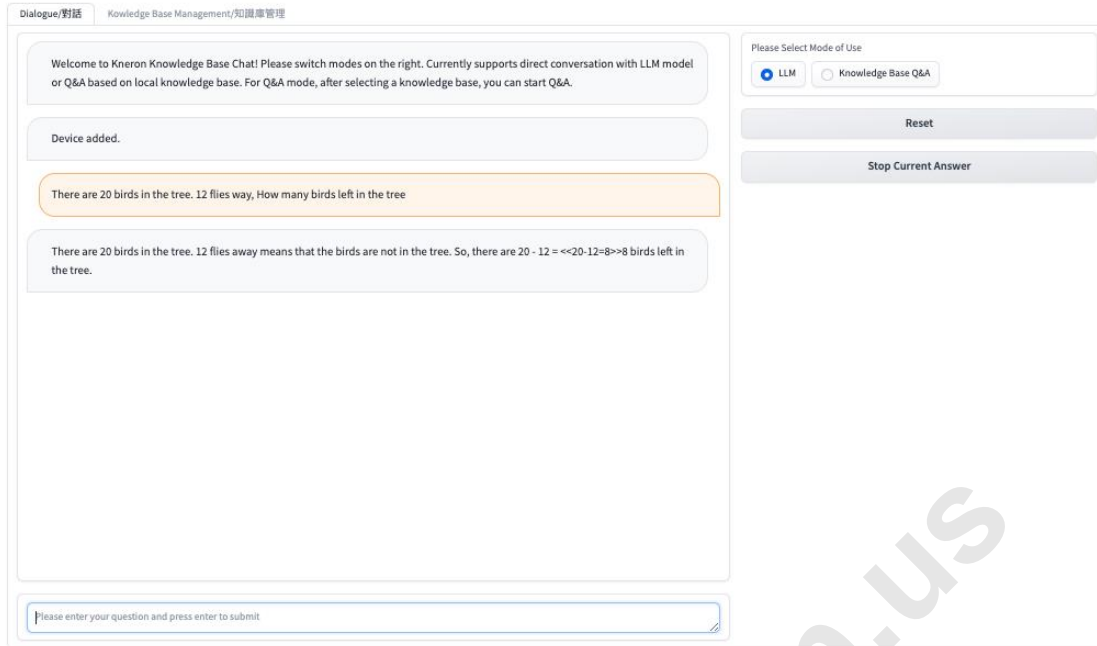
Dialogue/對話 Kowledge Base Management/知識庫管理

Welcome to Kneron Knowledge Base Chat! Please switch modes on the right. Currently supports direct conversation with LLM model or Q&A based on local knowledge base. For Q&A mode, after selecting a knowledge base, you can start Q&A.

Device added.

There are 20 birds in the tree. 12 flies way, How many birds left in the tree

There are 20 birds in the tree. 12 flies away means that the birds are not in the tree. So, there are 20 - 12 = <<20-12=8>>8 birds left in the tree.

Please enter your question and press enter to submit

Please Select Mode of Use

LLM

Knowledge Base Q&A

Reset

Stop Current Answer

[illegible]